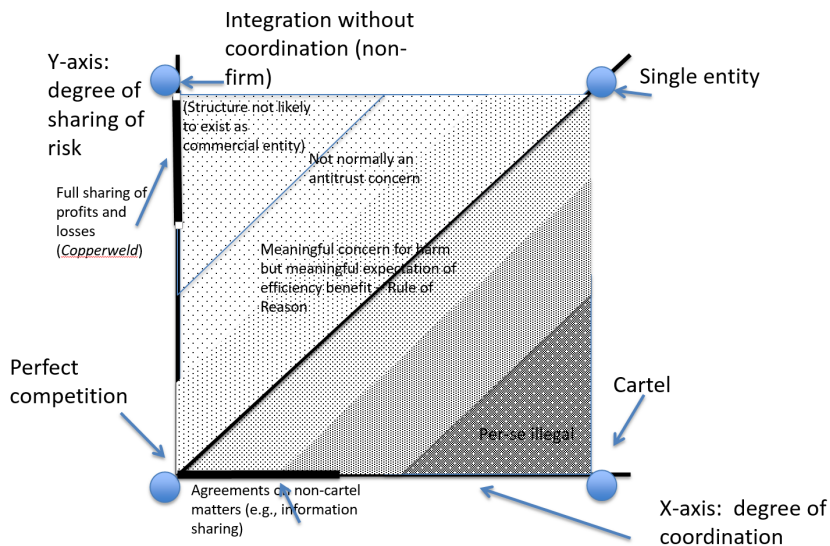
Integration without coordination (non-firm)

Y-axis: degree of sharing of risk

Single entity

(Structure not likely to exist as commercial entity)

Not normally an antitrust concern

Full sharing of profits and losses (*Copperweld*)

Meaningful concern for harm but meaningful expectation of efficiency benefit – Rule of Reason

Perfect competition

Cartel

Per-se illegal

Agreements on non-cartel matters (e.g., information sharing)

X-axis: degree of coordination